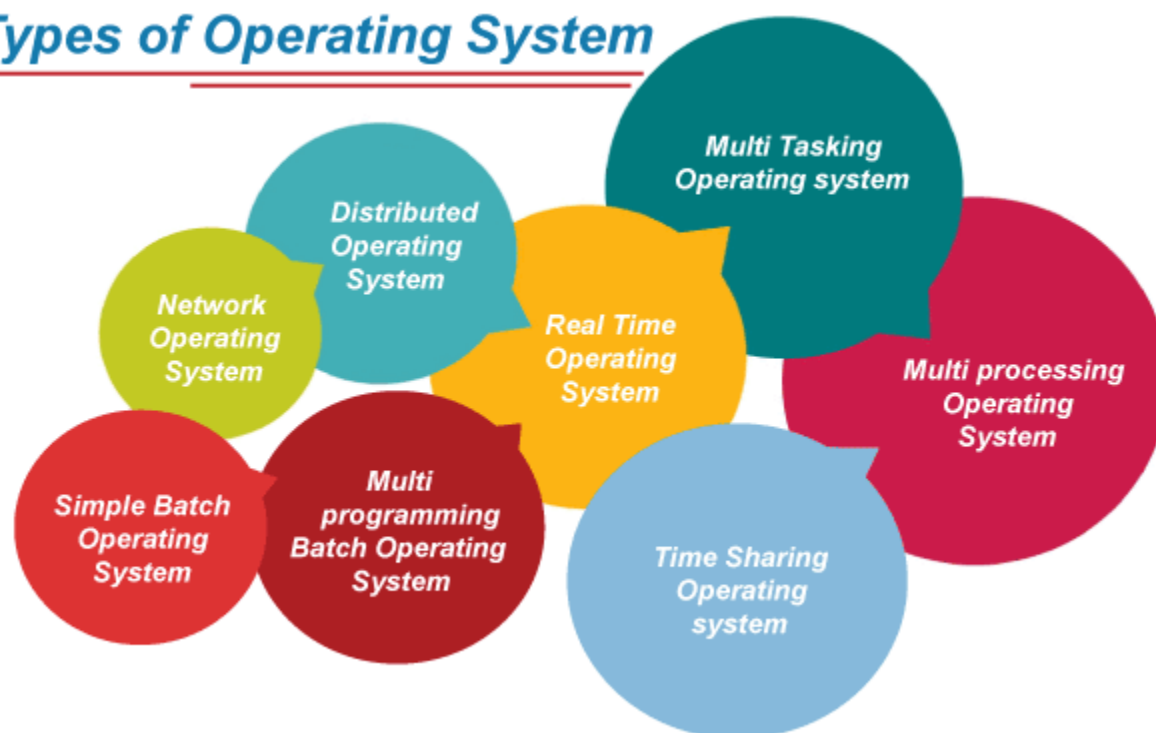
ypes of Operating System

Multi Tasking Operating system

Distributed Operating System

Network Operating System

Real Time Operating System

Multi processing Operating System

Simple Batch Operating System

Multi programming Batch Operating System

Time Sharing Operating system